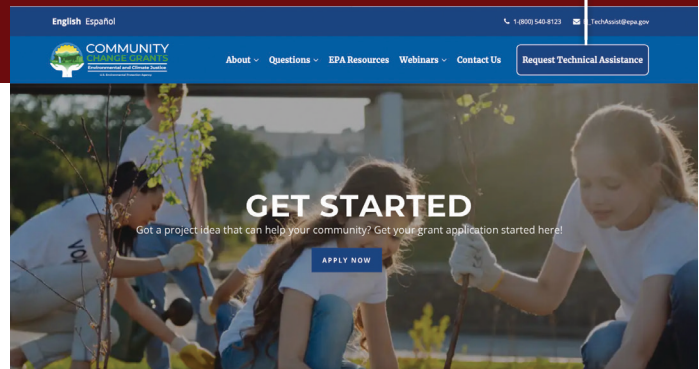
English Español

1-(800) 540-8123 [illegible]TechAssist@epa.gov

COMMUNITY CHANGE GRANTS
Environmental and Climate Justice
U.S. Environmental Protection Agency

About Questions EPA Resources Webinars Contact Us Request Technical Assistance

GET STARTED

Got a project idea that can help your community? Get your grant application started here!

APPLY NOW

VOL